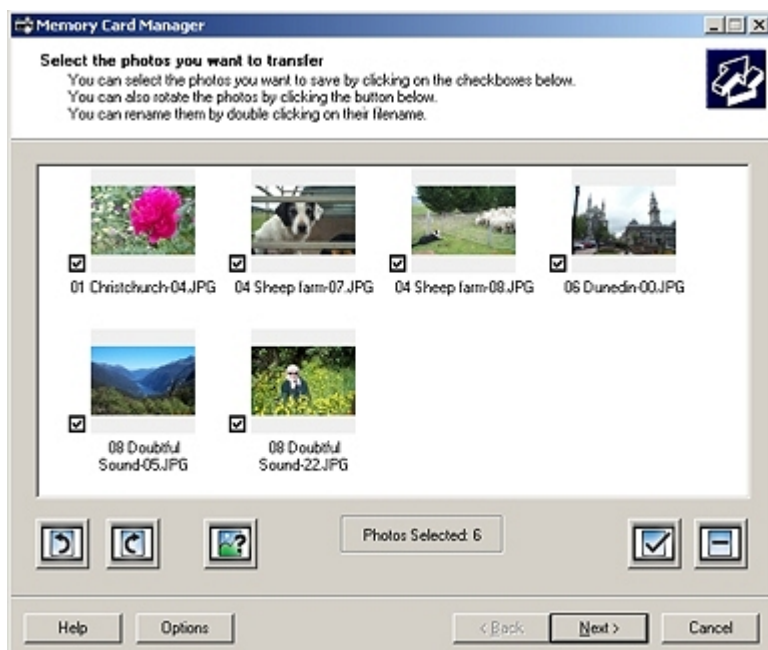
Memory Card Manager

Select the photos you want to transfer
You can select the photos you want to save by clicking on the checkboxes below.
You can also rotate the photos by clicking the button below.
You can rename them by double clicking on their filename.

01 Christchurch-04.JPG
04 Sheep farm-07.JPG
04 Sheep farm-08.JPG
06 Dunedin-00.JPG
08 Doubtful Sound-05.JPG
08 Doubtful Sound-22.JPG

Photos Selected: 6

Help
Options
< Back
Next >
Cancel